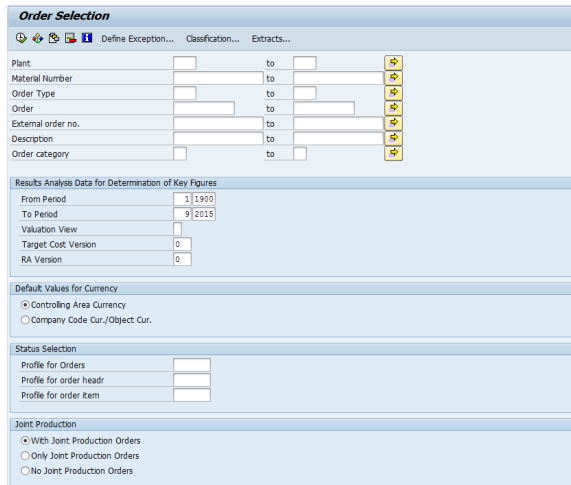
Order Selection

Define Exception... Classification... Extracts...

Plant to
Material Number to
Order Type to
Order to
External order no. to
Description to
Order category to

Results Analysis Data for Determination of Key Figures

From Period 1 1900
To Period 9 2015
Valuation View
Target Cost Version 0
RA Version 0

Default Values for Currency

Controlling Area Currency
Company Code Cur./Object Cur.

Status Selection

Profile for Orders
Profile for order headr
Profile for order item

Joint Production

With Joint Production Orders
Only Joint Production Orders
No Joint Production Orders